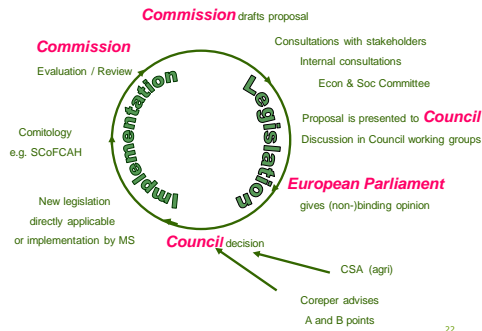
Commission drafts proposal

Commission
Evaluation / Review

Consultations with stakeholders
Internal consultations
Econ & Soc Committee

Implementation

Legislation

Proposal is presented to Council
Discussion in Council working groups

Comitology
e.g. SCoFCAH

New legislation
directly applicable
or implementation by MS

European Parliament
gives (non-)binding opinion

Council decision

CSA (agri)

Coreper advises
A and B points

22